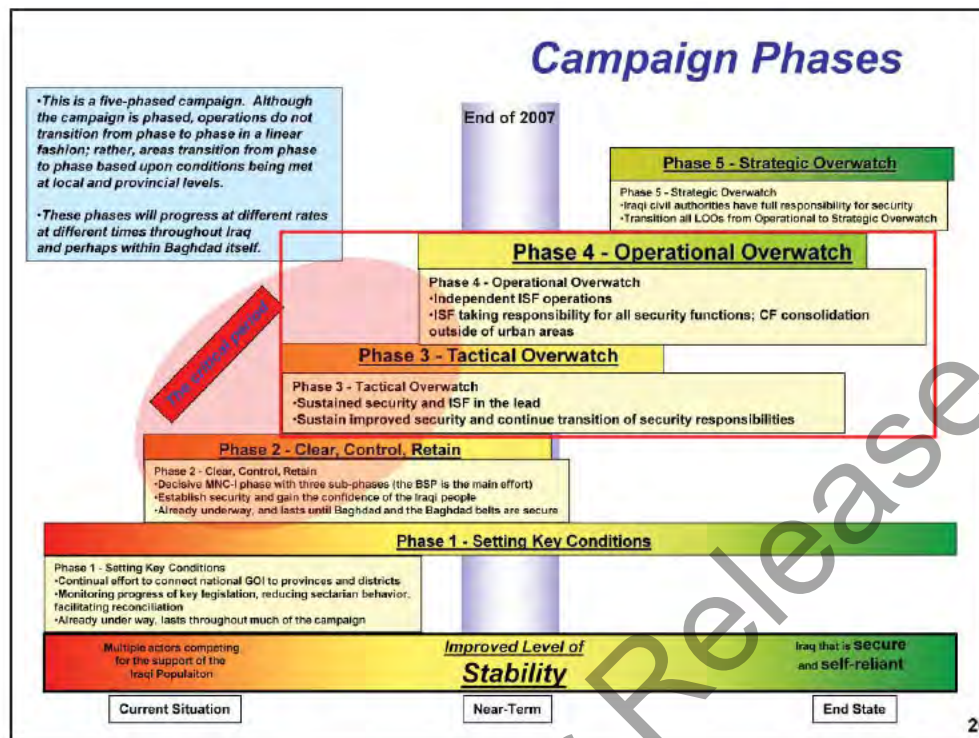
Campaign Phases

•This is a five-phased campaign. Although the campaign is phased, operations do not transition from phase to phase in a linear fashion; rather, areas transition from phase to phase based upon conditions being met at local and provincial levels.

•These phases will progress at different rates at different times throughout Iraq and perhaps within Baghdad itself.

End of 2007

Phase 5 - Strategic Overwatch

Phase 5 - Strategic Overwatch
•Iraqi civil authorities have full responsibility for security
•Transition all LOOs from Operational to Strategic Overwatch

Phase 4 - Operational Overwatch

Phase 4 - Operational Overwatch
•Independent ISF operations
•ISF taking responsibility for all security functions; CF consolidation outside of urban areas

The critical period

Phase 3 - Tactical Overwatch

Phase 3 - Tactical Overwatch
•Sustained security and ISF in the lead
•Sustain improved security and continue transition of security responsibilities

Phase 2 - Clear, Control, Retain

Phase 2 - Clear, Control, Retain
•Decisive MNC-I phase with three sub-phases (the BSP is the main effort)
•Establish security and gain the confidence of the Iraqi people
•Already underway, and lasts until Baghdad and the Baghdad belts are secure

Phase 1 - Setting Key Conditions

Phase 1 - Setting Key Conditions
•Continual effort to connect national GOI to provinces and districts
•Monitoring progress of key legislation, reducing sectarian behavior, facilitating reconciliation
•Already under way, lasts throughout much of the campaign

Multiple actors competing for the support of the Iraqi Populaiton

Improved Level of
Stability

Iraq that is secure and self-reliant

Current Situation

Near-Term

End State

2

Release